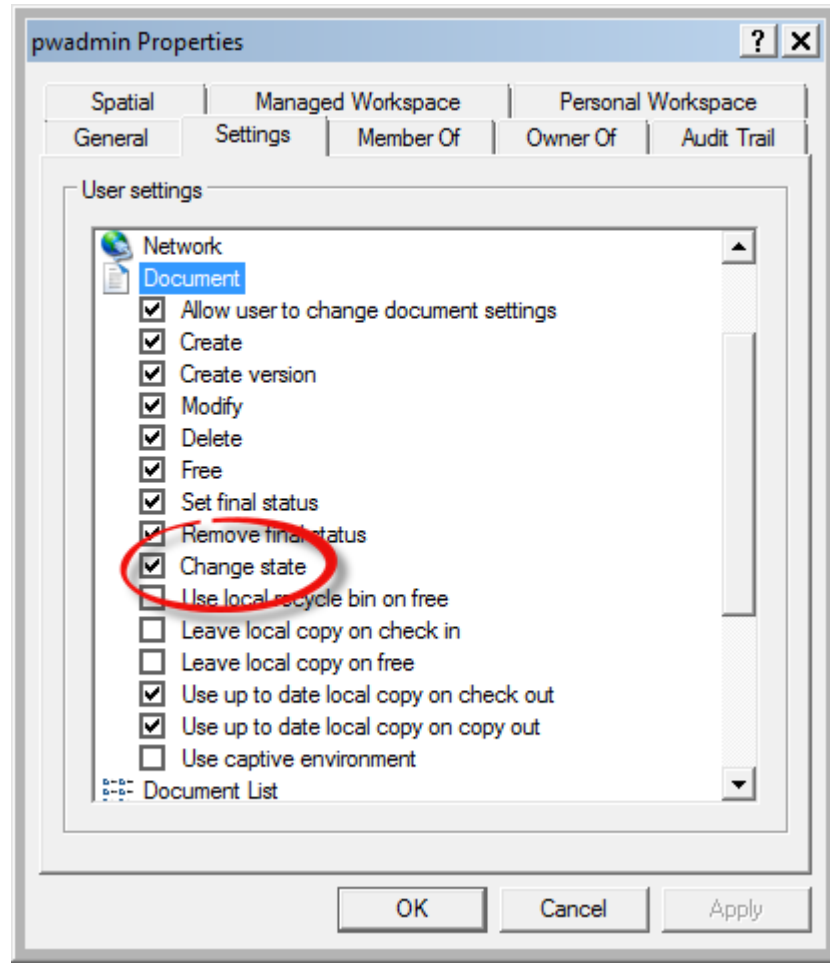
pwadmin Properties

?
X

Spatial
Managed Workspace
Personal Workspace
General
Settings
Member Of
Owner Of
Audit Trail

User settings

Network
Document
Allow user to change document settings
Create
Create version
Modify
Delete
Free
Set final status
Remove final status
Change state
Use local recycle bin on free
Leave local copy on check in
Leave local copy on free
Use up to date local copy on check out
Use up to date local copy on copy out
Use captive environment
Document List

OK
Cancel
Apply